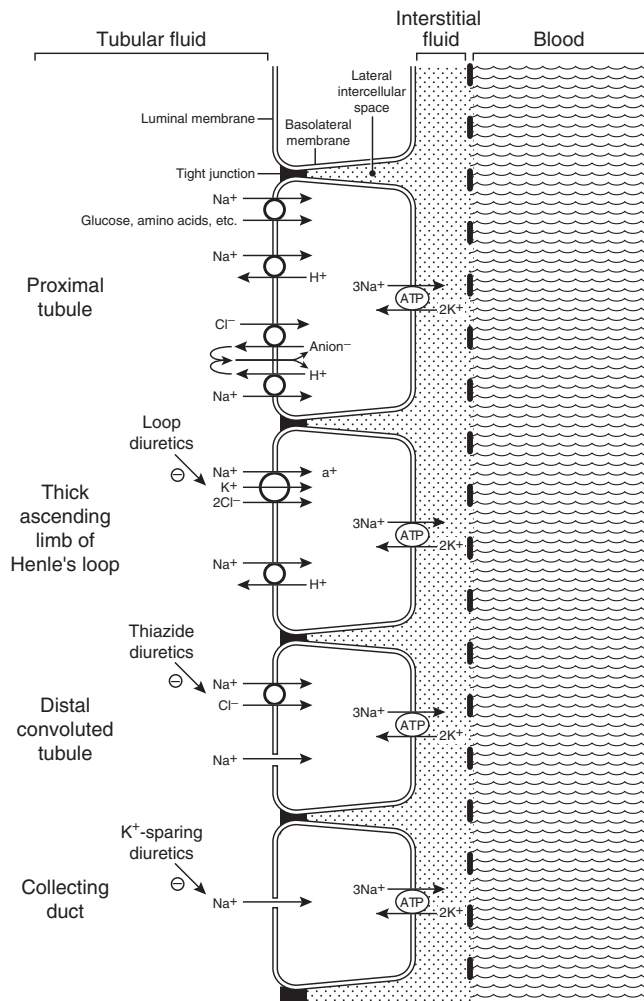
Tubular fluid

Interstitial fluid

Blood

Lateral intercellular space

Luminal membrane

Basolateral membrane

Tight junction

$Na^+$

Glucose, amino acids, etc.

$Na^+$

$H^+$

Proximal tubule

$3Na^+$

ATP

$2K^+$

$Cl^-$

Anion$^-$

$H^+$

$Na^+$

Loop diuretics

⊖

$Na^+$

$K^+$

$2Cl^-$

a$^+$

Thick ascending limb of Henle's loop

$3Na^+$

ATP

$2K^+$

$Na^+$

$H^+$

Thiazide diuretics

⊖

$Na^+$

$Cl^-$

Distal convoluted tubule

$3Na^+$

ATP

$2K^+$

$Na^+$

$K^+$-sparing diuretics

⊖

Collecting duct

$Na^+$

$3Na^+$

ATP

$2K^+$